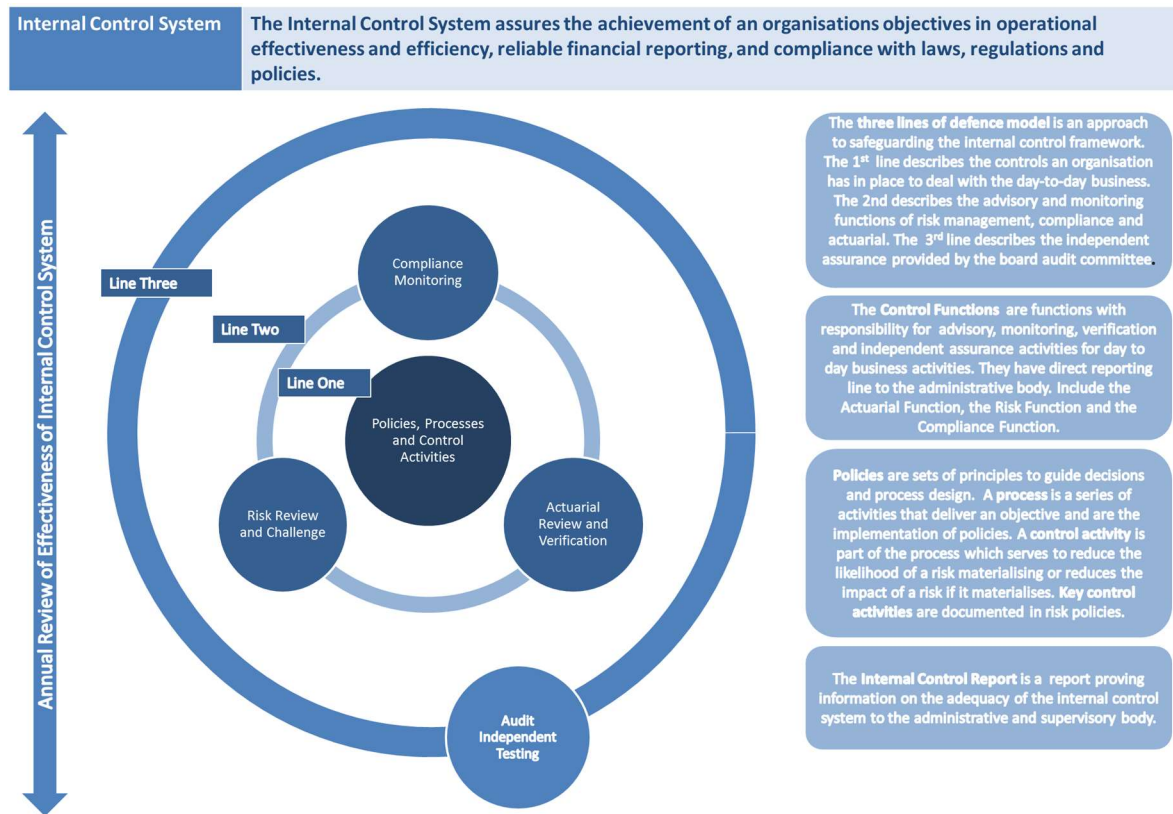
Internal Control System

The Internal Control System assures the achievement of an organisations objectives in operational effectiveness and efficiency, reliable financial reporting, and compliance with laws, regulations and policies.

Annual Review of Effectiveness of Internal Control System

Line Three

Line Two

Line One

Compliance Monitoring

Policies, Processes and Control Activities

Risk Review and Challenge

Actuarial Review and Verification

Audit Independent Testing

The three lines of defence model is an approach to safeguarding the internal control framework. The 1$^{st}$ line describes the controls an organisation has in place to deal with the day-to-day business. The 2nd describes the advisory and monitoring functions of risk management, compliance and actuarial. The 3$^{rd}$ line describes the independent assurance provided by the board audit committee.

The Control Functions are functions with responsibility for advisory, monitoring, verification and independent assurance activities for day to day business activities. They have direct reporting line to the administrative body. Include the Actuarial Function, the Risk Function and the Compliance Function.

Policies are sets of principles to guide decisions and process design. A process is a series of activities that deliver an objective and are the implementation of policies. A control activity is part of the process which serves to reduce the likelihood of a risk materialising or reduces the impact of a risk if it materialises. Key control activities are documented in risk policies.

The Internal Control Report is a report proving information on the adequacy of the internal control system to the administrative and supervisory body.